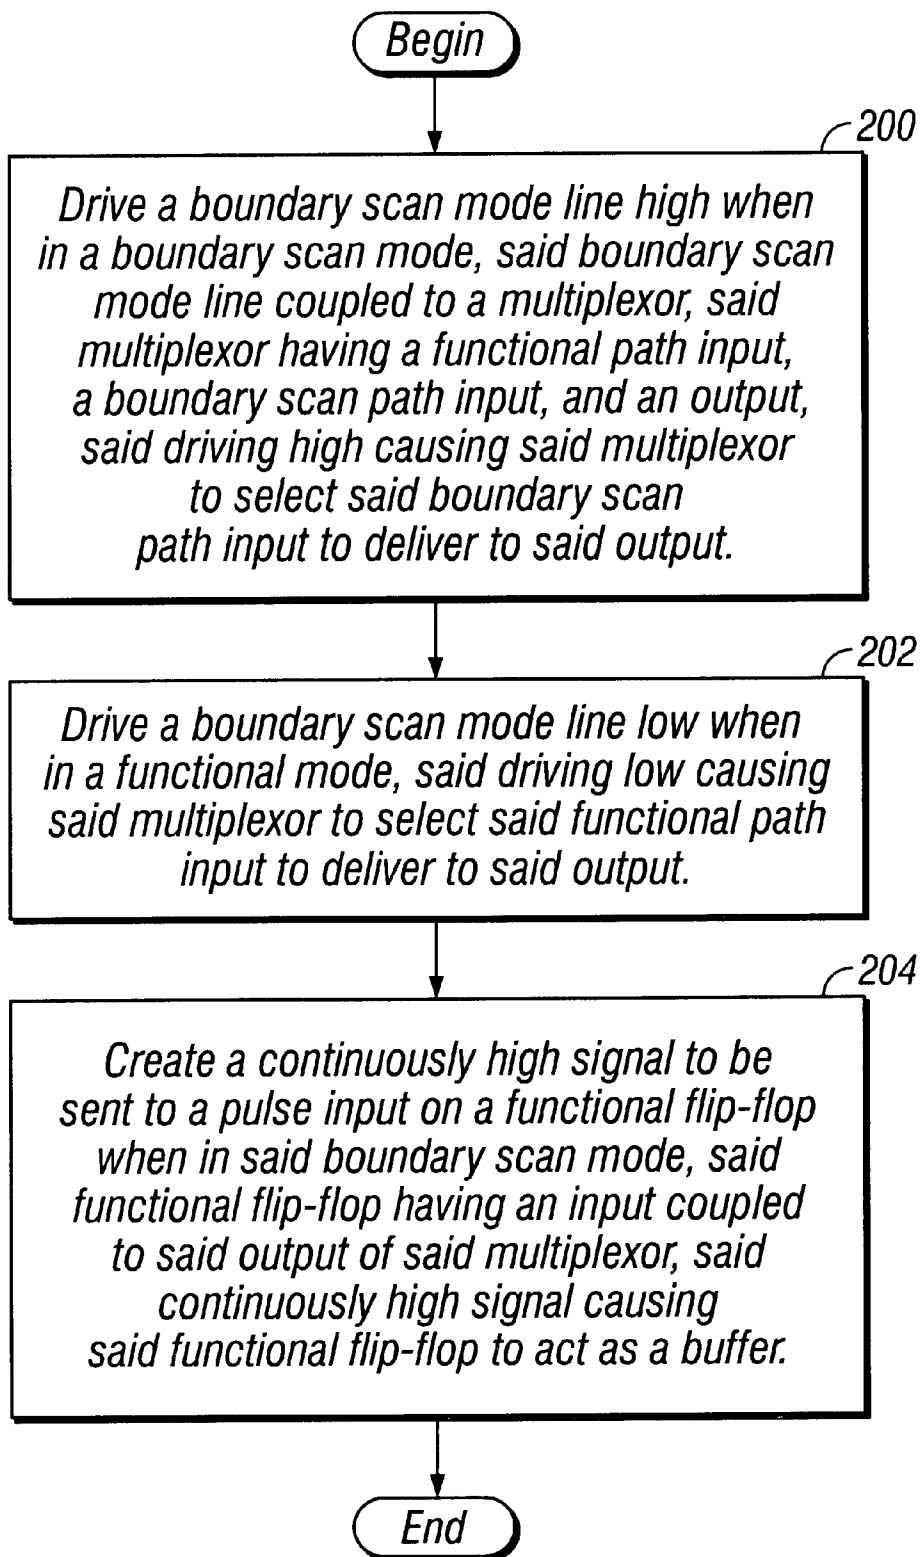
Begin

200

Drive a boundary scan mode line high when in a boundary scan mode, said boundary scan mode line coupled to a multiplexor, said multiplexor having a functional path input, a boundary scan path input, and an output, said driving high causing said multiplexor to select said boundary scan path input to deliver to said output.

202

Drive a boundary scan mode line low when in a functional mode, said driving low causing said multiplexor to select said functional path input to deliver to said output.

204

Create a continuously high signal to be sent to a pulse input on a functional flip-flop when in said boundary scan mode, said functional flip-flop having an input coupled to said output of said multiplexor, said continuously high signal causing said functional flip-flop to act as a buffer.

End